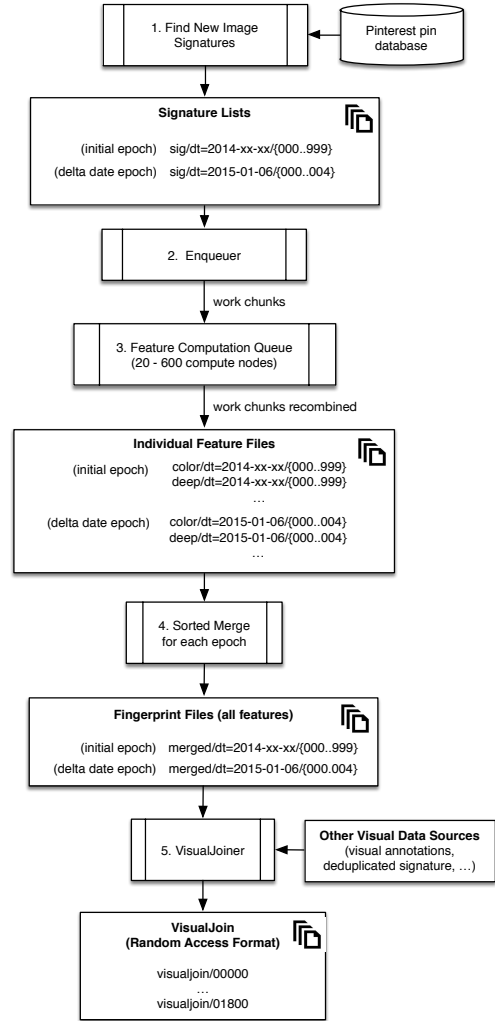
1. Find New Image Signatures

Pinterest pin database

Signature Lists

(initial epoch) sig/dt=2014-xx-xx/{000..999}

(delta date epoch) sig/dt=2015-01-06/{000..004}

2. Enqueuer

work chunks

3. Feature Computation Queue (20 - 600 compute nodes)

work chunks recombined

Individual Feature Files

(initial epoch) color/dt=2014-xx-xx/{000..999} deep/dt=2014-xx-xx/{000..999}

…

(delta date epoch) color/dt=2015-01-06/{000..004} deep/dt=2015-01-06/{000..004}

…

4. Sorted Merge for each epoch

Fingerprint Files (all features)

(initial epoch) merged/dt=2014-xx-xx/{000..999}

(delta date epoch) merged/dt=2015-01-06/{000.004}

5. VisualJoiner

Other Visual Data Sources (visual annotations, deduplicated signature, …)

VisualJoin (Random Access Format)

visualjoin/00000

…

visualjoin/01800